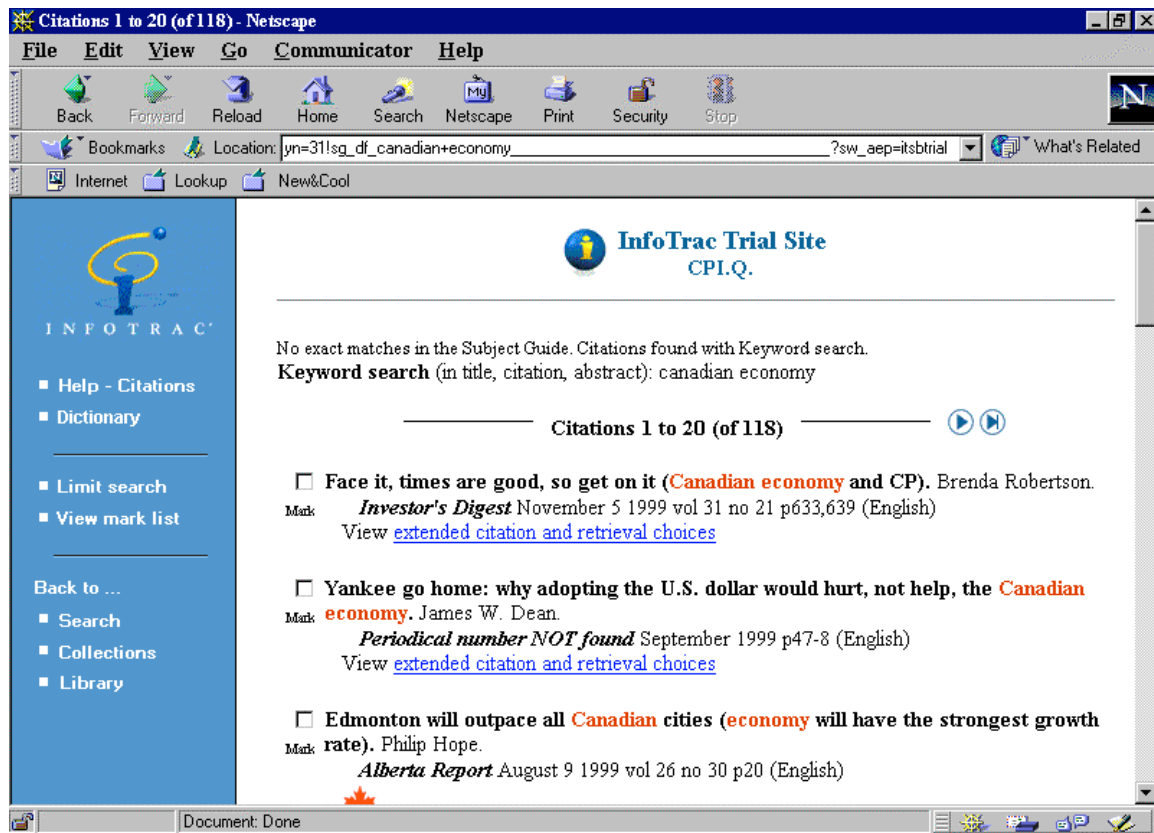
Citations 1 to 20 (of 118) - Netscape

File Edit View Go Communicator Help

Back Forward Reload Home Search Netscape Print Security Stop

Bookmarks Location: yn=31!sg_df_canadian+economy ?sw_aep=itsbtrial What's Related

Internet Lookup New&Cool

INFOTRAC

■ Help - Citations
■ Dictionary

■ Limit search
■ View mark list

Back to ...
■ Search
■ Collections
■ Library

InfoTrac Trial Site
CPI.Q.

No exact matches in the Subject Guide. Citations found with Keyword search.
Keyword search (in title, citation, abstract): canadian economy

Citations 1 to 20 (of 118)

Mark Face it, times are good, so get on it (Canadian economy and CP). Brenda Robertson.
Investor's Digest November 5 1999 vol 31 no 21 p633,639 (English)
View extended citation and retrieval choices

Mark Yankee go home: why adopting the U.S. dollar would hurt, not help, the Canadian economy. James W. Dean.
Periodical number NOT found September 1999 p47-8 (English)
View extended citation and retrieval choices

Mark Edmonton will outpace all Canadian cities (economy will have the strongest growth rate). Philip Hope.
Alberta Report August 9 1999 vol 26 no 30 p20 (English)

Document: Done